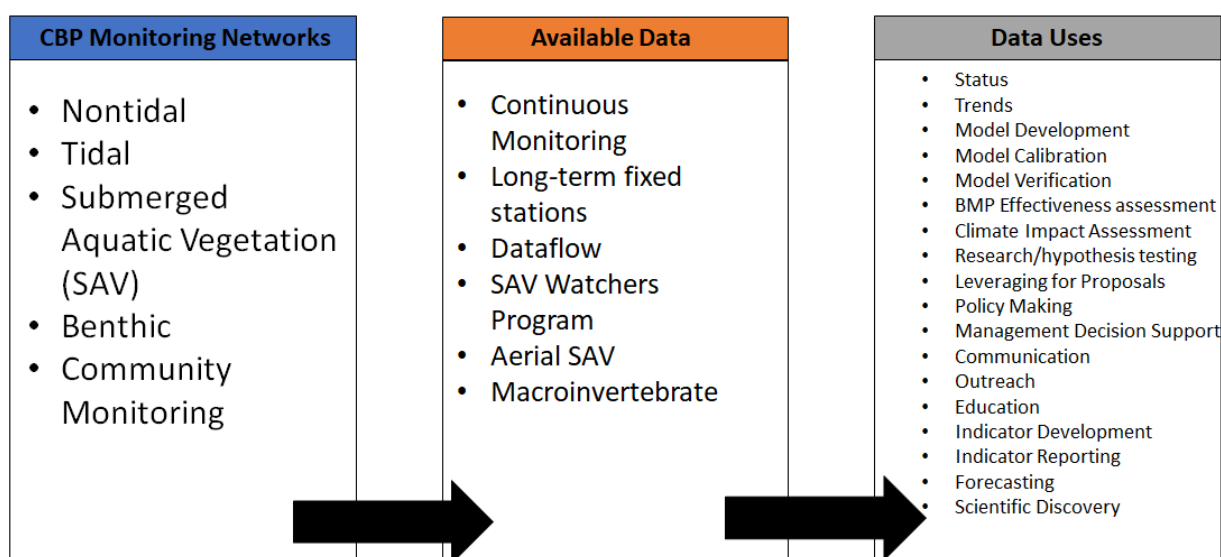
CBP Monitoring Networks

- Nontidal
- Tidal
- Submerged Aquatic Vegetation (SAV)
- Benthic
- Community Monitoring

Available Data

- Continuous Monitoring
- Long-term fixed stations
- Dataflow
- SAV Watchers Program
- Aerial SAV
- Macroinvertebrate

Data Uses

- Status
- Trends
- Model Development
- Model Calibration
- Model Verification
- BMP Effectiveness assessment
- Climate Impact Assessment
- Research/hypothesis testing
- Leveraging for Proposals
- Policy Making
- Management Decision Support
- Communication
- Outreach
- Education
- Indicator Development
- Indicator Reporting
- Forecasting
- Scientific Discovery